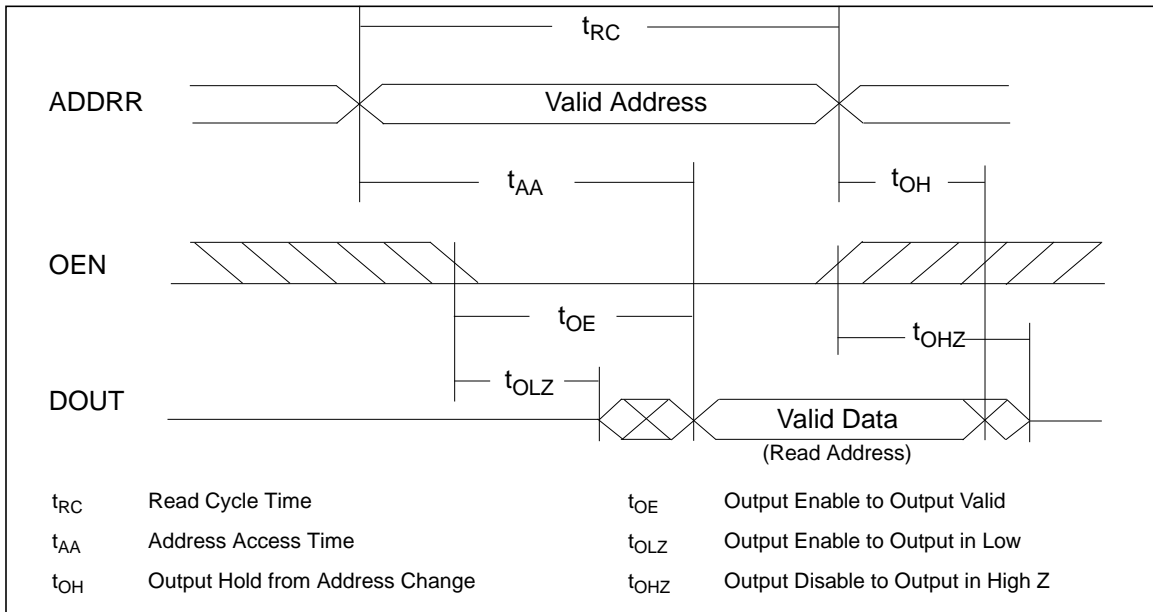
$t_{RC}$

ADDRR

Valid Address

$t_{AA}$

$t_{OH}$

OEN

$t_{OE}$

$t_{OHZ}$

$t_{OLZ}$

DOUT

Valid Data
(Read Address)

| | | | |
|---|---|---|---|
| $t_{RC}$ | Read Cycle Time | $t_{OE}$ | Output Enable to Output Valid |
| $t_{AA}$ | Address Access Time | $t_{OLZ}$ | Output Enable to Output in Low |
| $t_{OH}$ | Output Hold from Address Change | $t_{OHZ}$ | Output Disable to Output in High Z |